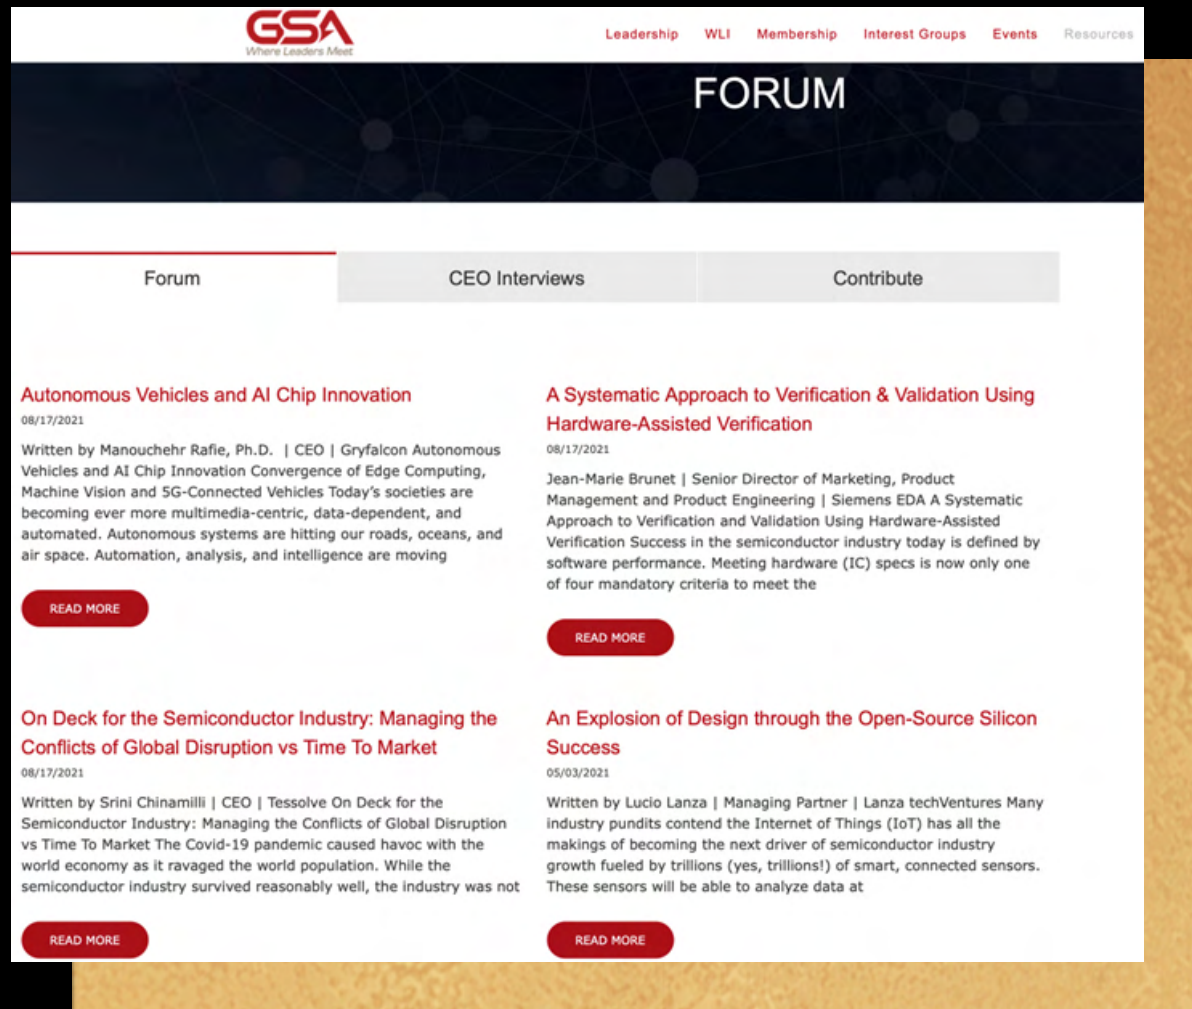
GSA
Where Leaders Meet

Leadership WLI Membership Interest Groups Events Resources

FORUM

Forum CEO Interviews Contribute

Autonomous Vehicles and AI Chip Innovation
08/17/2021
Written by Manouchehr Rafie, Ph.D. | CEO | Gryfalcon Autonomous Vehicles and AI Chip Innovation Convergence of Edge Computing, Machine Vision and 5G-Connected Vehicles Today's societies are becoming ever more multimedia-centric, data-dependent, and automated. Autonomous systems are hitting our roads, oceans, and air space. Automation, analysis, and intelligence are moving

READ MORE

A Systematic Approach to Verification & Validation Using Hardware-Assisted Verification
08/17/2021
Jean-Marie Brunet | Senior Director of Marketing, Product Management and Product Engineering | Siemens EDA A Systematic Approach to Verification and Validation Using Hardware-Assisted Verification Success in the semiconductor industry today is defined by software performance. Meeting hardware (IC) specs is now only one of four mandatory criteria to meet the

READ MORE

On Deck for the Semiconductor Industry: Managing the Conflicts of Global Disruption vs Time To Market
08/17/2021
Written by Srini Chinamilli | CEO | Tessolve On Deck for the Semiconductor Industry: Managing the Conflicts of Global Disruption vs Time To Market The Covid-19 pandemic caused havoc with the world economy as it ravaged the world population. While the semiconductor industry survived reasonably well, the industry was not

READ MORE

An Explosion of Design through the Open-Source Silicon Success
05/03/2021
Written by Lucio Lanza | Managing Partner | Lanza techVentures Many industry pundits contend the Internet of Things (IoT) has all the makings of becoming the next driver of semiconductor industry growth fueled by trillions (yes, trillions!) of smart, connected sensors. These sensors will be able to analyze data at

READ MORE